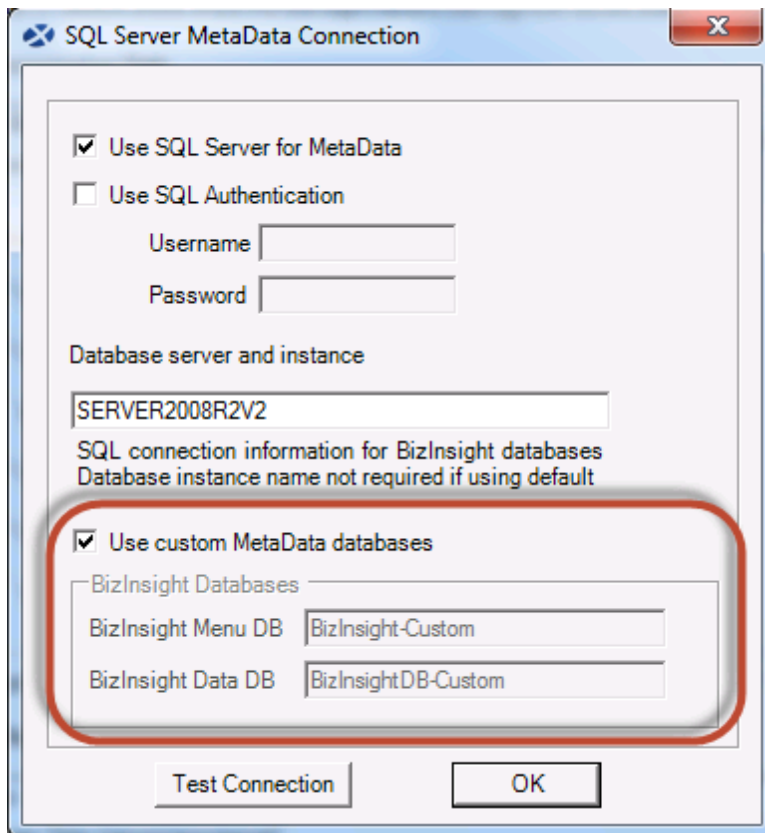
SQL Server MetaData Connection

X

☑ Use SQL Server for MetaData

☐ Use SQL Authentication

Username

Password

Database server and instance

SERVER2008R2V2

SQL connection information for BizInsight databases
Database instance name not required if using default

☑ Use custom MetaData databases

BizInsight Databases

BizInsight Menu DB BizInsight-Custom

BizInsight Data DB BizInsightDB-Custom

Test Connection

OK